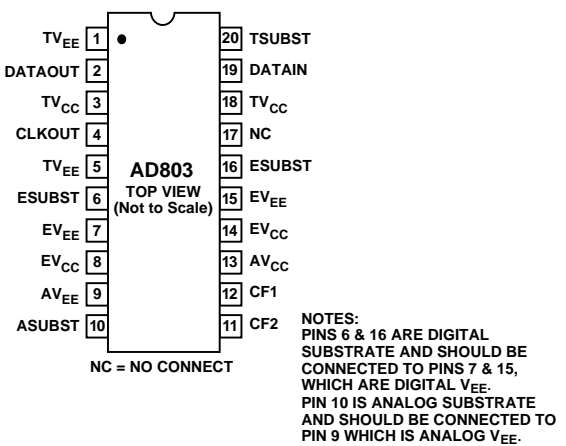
$TV_{EE}$ 1
DATAOUT 2
$TV_{CC}$ 3
CLKOUT 4
$TV_{EE}$ 5
ESUBST 6
$EV_{EE}$ 7
$EV_{CC}$ 8
$AV_{EE}$ 9
ASUBST 10

AD803
TOP VIEW
(Not to Scale)

20 TSUBST
19 DATAIN
18 $TV_{CC}$
17 NC
16 ESUBST
15 $EV_{EE}$
14 $EV_{CC}$
13 $AV_{CC}$
12 CF1
11 CF2

NC = NO CONNECT

NOTES:
PINS 6 & 16 ARE DIGITAL SUBSTRATE AND SHOULD BE CONNECTED TO PINS 7 & 15, WHICH ARE DIGITAL $V_{EE}$.
PIN 10 IS ANALOG SUBSTRATE AND SHOULD BE CONNECTED TO PIN 9 WHICH IS ANALOG $V_{EE}$.